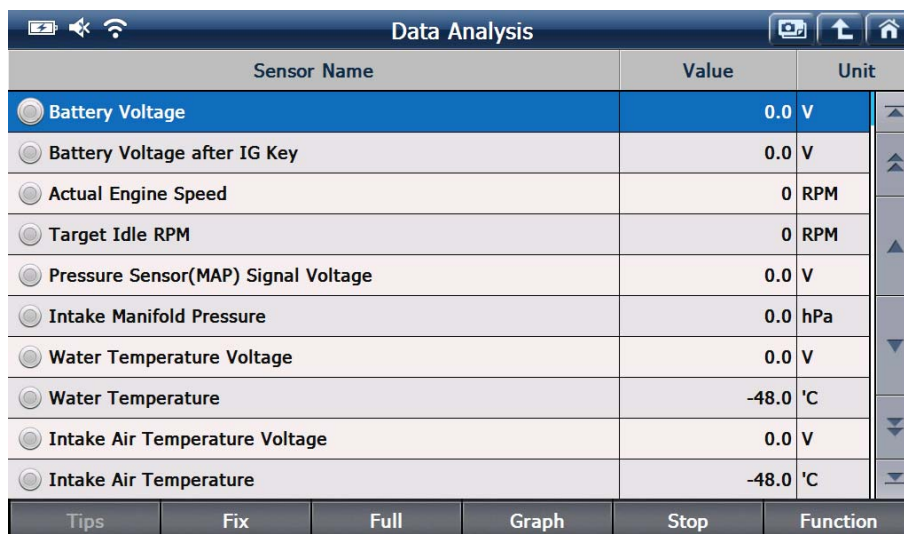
Data Analysis

| Sensor Name | Value | Unit |
|---|---|---|
| Battery Voltage | 0.0 | V |
| Battery Voltage after IG Key | 0.0 | V |
| Actual Engine Speed | 0 | RPM |
| Target Idle RPM | 0 | RPM |
| Pressure Sensor(MAP) Signal Voltage | 0.0 | V |
| Intake Manifold Pressure | 0.0 | hPa |
| Water Temperature Voltage | 0.0 | V |
| Water Temperature | -48.0 | 'C |
| Intake Air Temperature Voltage | 0.0 | V |
| Intake Air Temperature | -48.0 | 'C |

Tips Fix Full Graph Stop Function